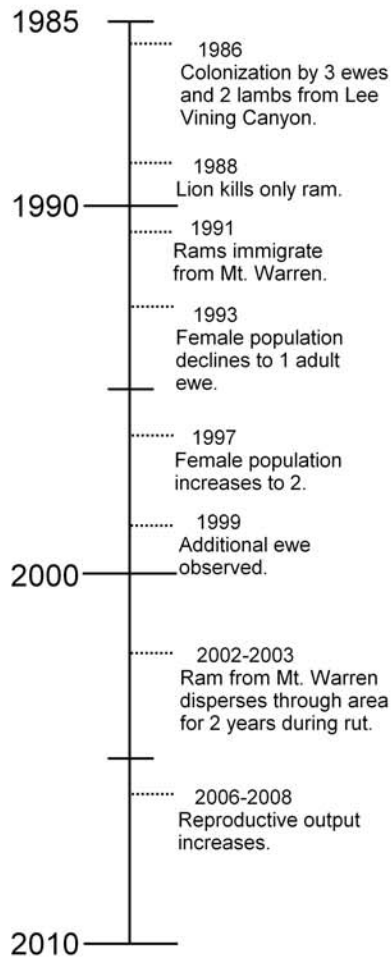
1985

1986
Colonization by 3 ewes and 2 lambs from Lee Vining Canyon.

1988
Lion kills only ram.

1990

1991
Rams immigrate from Mt. Warren.

1993
Female population declines to 1 adult ewe.

1997
Female population increases to 2.

1999
Additional ewe observed.

2000

2002-2003
Ram from Mt. Warren disperses through area for 2 years during rut.

2006-2008
Reproductive output increases.

2010